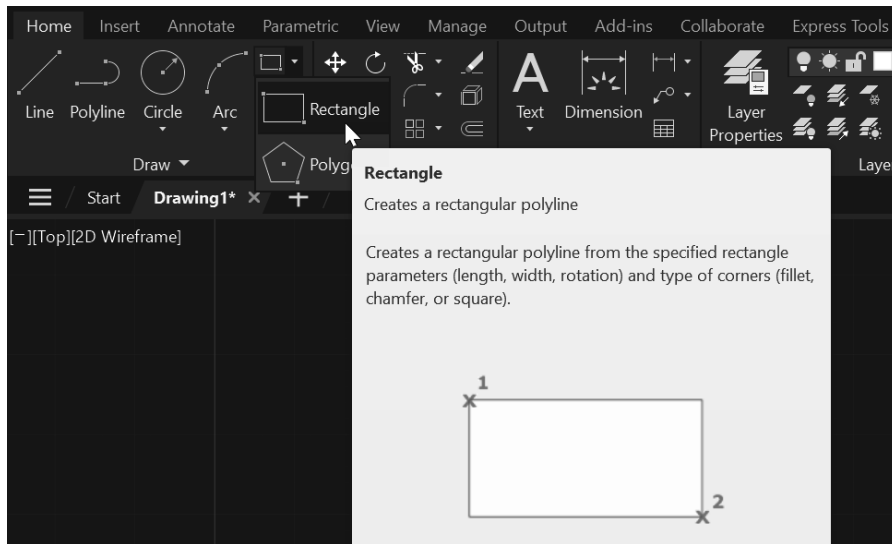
Home Insert Annotate Parametric View Manage Output Add-ins Collaborate Express Tools

Line Polyline Circle Arc

Rectangle

Polyg

Text Dimension

Layer Properties

Draw ▾

Laye

Start Drawing1* ×

[−][Top][2D Wireframe]

Rectangle

Creates a rectangular polyline

Creates a rectangular polyline from the specified rectangle parameters (length, width, rotation) and type of corners (fillet, chamfer, or square).

1

2